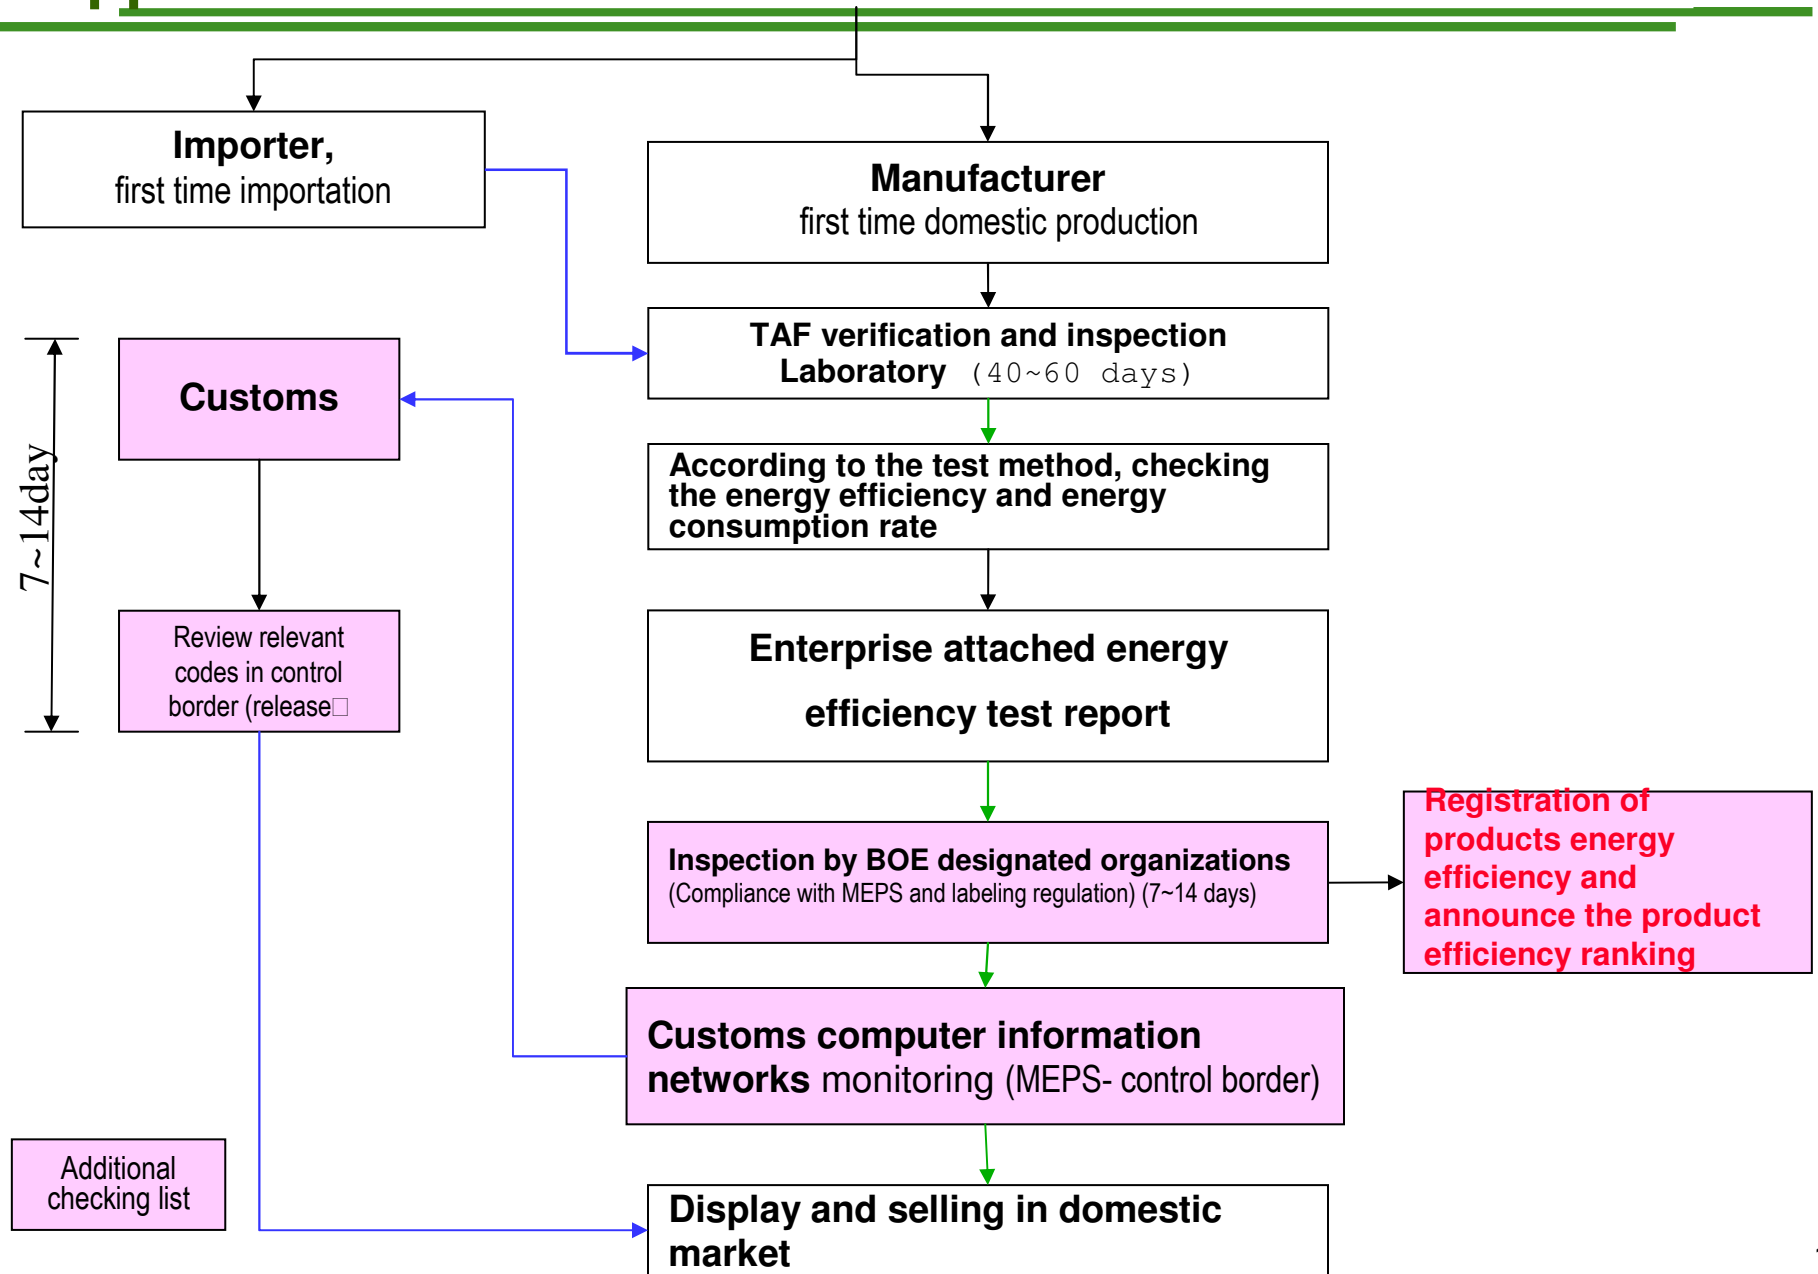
Importer,
first time importation

Manufacturer
first time domestic production

TAF verification and inspection Laboratory (40~60 days)

According to the test method, checking the energy efficiency and energy consumption rate

Enterprise attached energy efficiency test report

Inspection by BOE designated organizations
(Compliance with MEPS and labeling regulation) (7~14 days)

Registration of products energy efficiency and announce the product efficiency ranking

Customs computer information networks monitoring (MEPS- control border)

Display and selling in domestic market

7~14day

Customs

Review relevant codes in control border (release□

Additional checking list